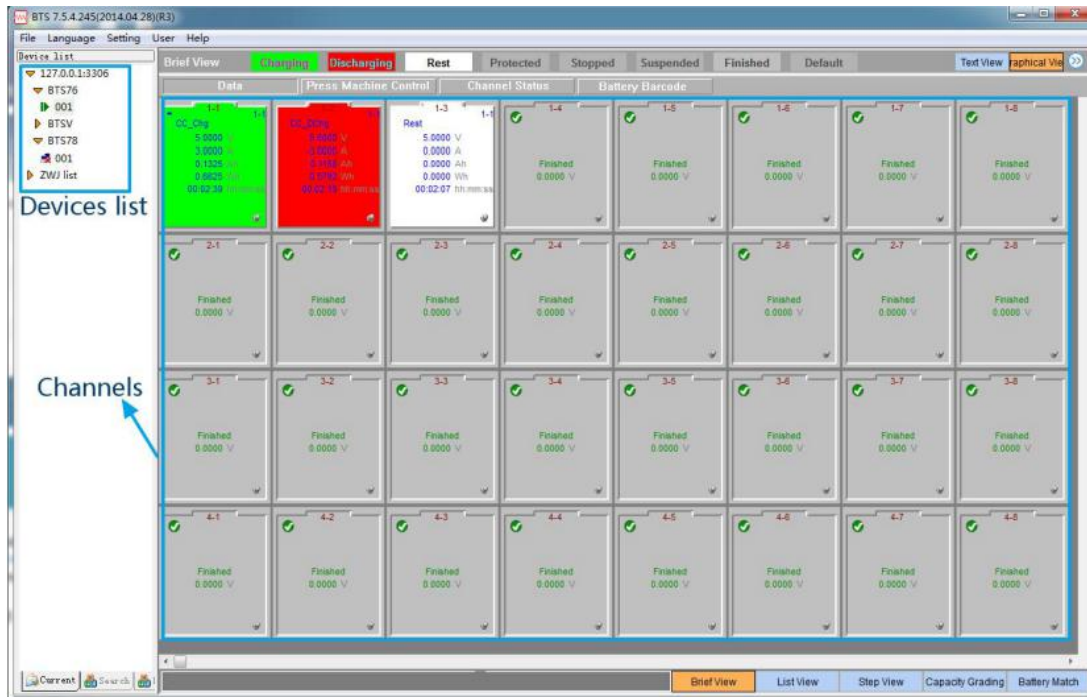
BTS 7.5.4.245(2014.04.28)(R3)

File Language Setting User Help

Device list

127.0.0.1:3306

BTS76

001

BTSV

BTS78

001

ZWJ list

Devices list

Brief View Charging Discharging Rest Protected Stopped Suspended Finished Default Text View raphical Vie

Data Press Machine Control Channel Status Battery Barcode

1-1 1-1
CC_Chg
5.0000 V
3.0000 A
0.1325 Ah
0.6625 Wh
00:02:39 hh:mm:ss

1-2 1-2
CC_DChg
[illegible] V
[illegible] A
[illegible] Ah
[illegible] Wh
00:02:15 hh:mm:ss

1-3 1-3
Rest
5.0000 V
0.0000 A
0.0000 Ah
0.0000 Wh
00:02:07 hh:mm:ss

1-4 Finished 0.0000 V

1-5 Finished 0.0000 V

1-6 Finished 0.0000 V

1-7 Finished 0.0000 V

1-8 Finished 0.0000 V

2-1 Finished 0.0000 V

2-2 Finished 0.0000 V

2-3 Finished 0.0000 V

2-4 Finished 0.0000 V

2-5 Finished 0.0000 V

2-6 Finished 0.0000 V

2-7 Finished 0.0000 V

2-8 Finished 0.0000 V

Channels

3-1 Finished 0.0000 V

3-2 Finished 0.0000 V

3-3 Finished 0.0000 V

3-4 Finished 0.0000 V

3-5 Finished 0.0000 V

3-6 Finished 0.0000 V

3-7 Finished 0.0000 V

3-8 Finished 0.0000 V

4-1 Finished 0.0000 V

4-2 Finished 0.0000 V

4-3 Finished 0.0000 V

4-4 Finished 0.0000 V

4-5 Finished 0.0000 V

4-6 Finished 0.0000 V

4-7 Finished 0.0000 V

4-8 Finished 0.0000 V

Current Search

Brief View List View Step View Capacity Grading Battery Match